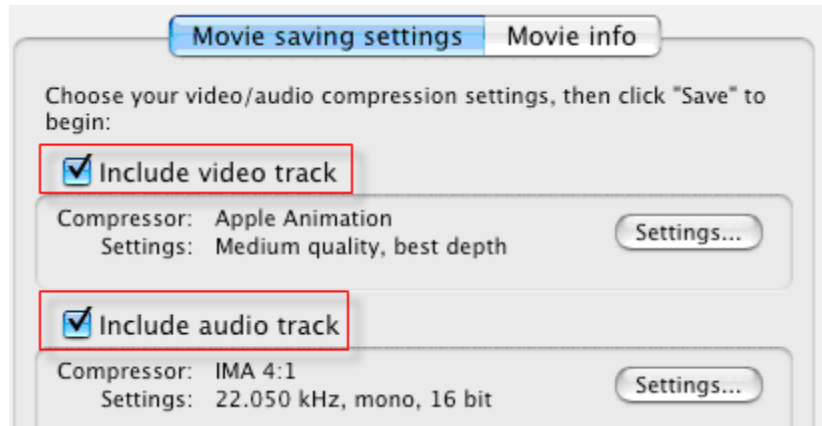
Movie saving settings Movie info

Choose your video/audio compression settings, then click "Save" to begin:

Include video track

Compressor: Apple Animation
Settings: Medium quality, best depth

Settings...

Include audio track

Compressor: IMA 4:1
Settings: 22.050 kHz, mono, 16 bit

Settings...